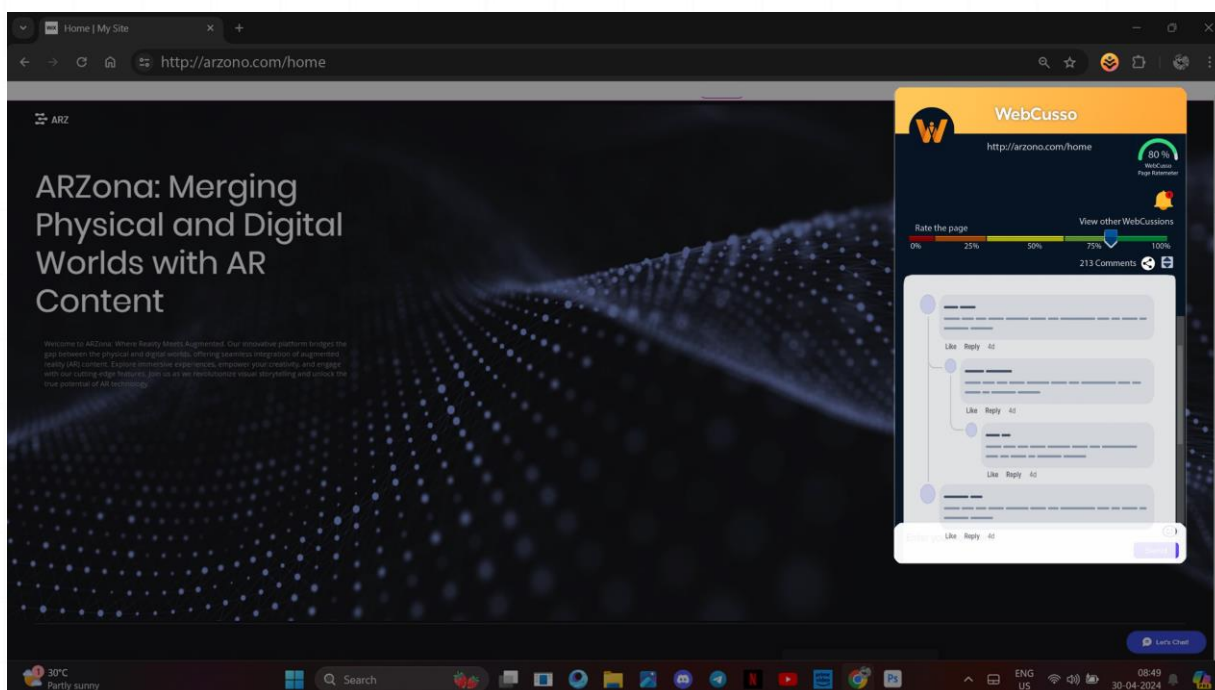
Home | My Site

http://arzono.com/home

ARZ

ARZona: Merging Physical and Digital Worlds with AR Content

Welcome to ARZona: Where Reality Meets Augmented. Our innovative platform bridges the gap between the physical and digital worlds, offering seamless integration of augmented reality (AR) content. Explore immersive experiences, empower your creativity, and engage with our cutting-edge features. Join us as we revolutionize visual storytelling and unlock the true potential of AR technology.

WebCusso

http://arzono.com/home

80 %
WebCusso Page Ratemeter

Rate the page

View other WebCussions

0% 25% 50% 75% 100%

213 Comments

Like Reply 4d

Like Reply 4d

Like Reply 4d

Like Reply 4d

Let's Chat

30°C
Partly sunny

Search

ENG
US

08:49
30-04-2024